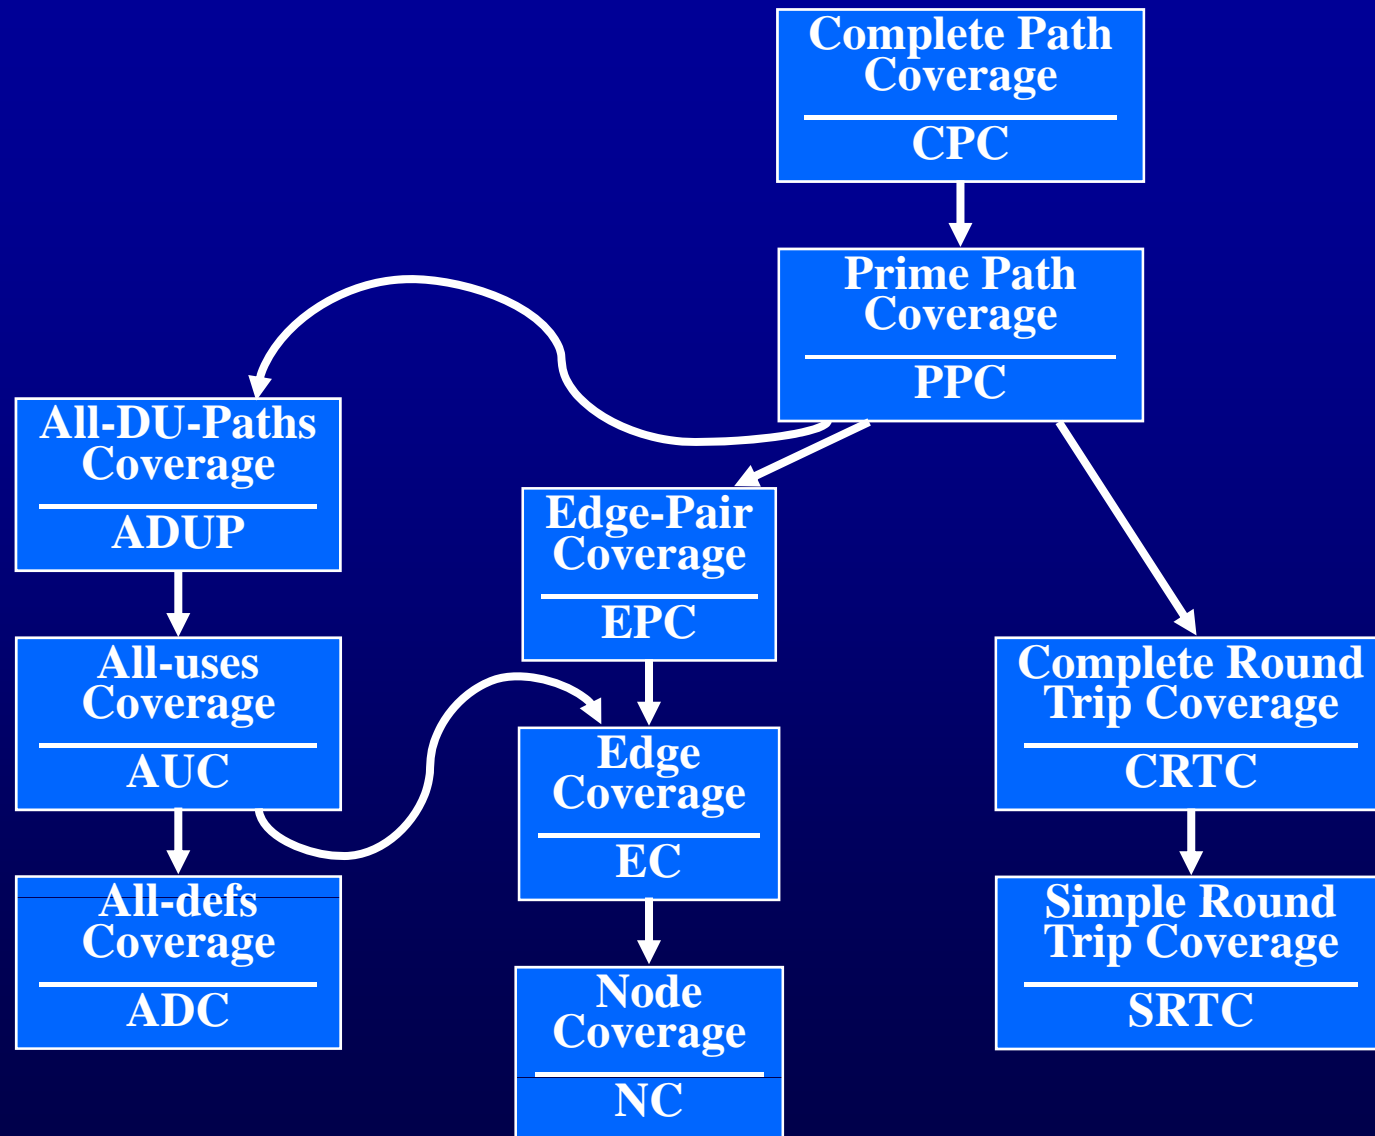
Complete Path Coverage
CPC

Prime Path Coverage
PPC

All-DU-Paths Coverage
ADUP

Edge-Pair Coverage
EPC

Complete Round Trip Coverage
CRTC

All-uses Coverage
AUC

Edge Coverage
EC

All-defs Coverage
ADC

Simple Round Trip Coverage
SRTC

Node Coverage
NC